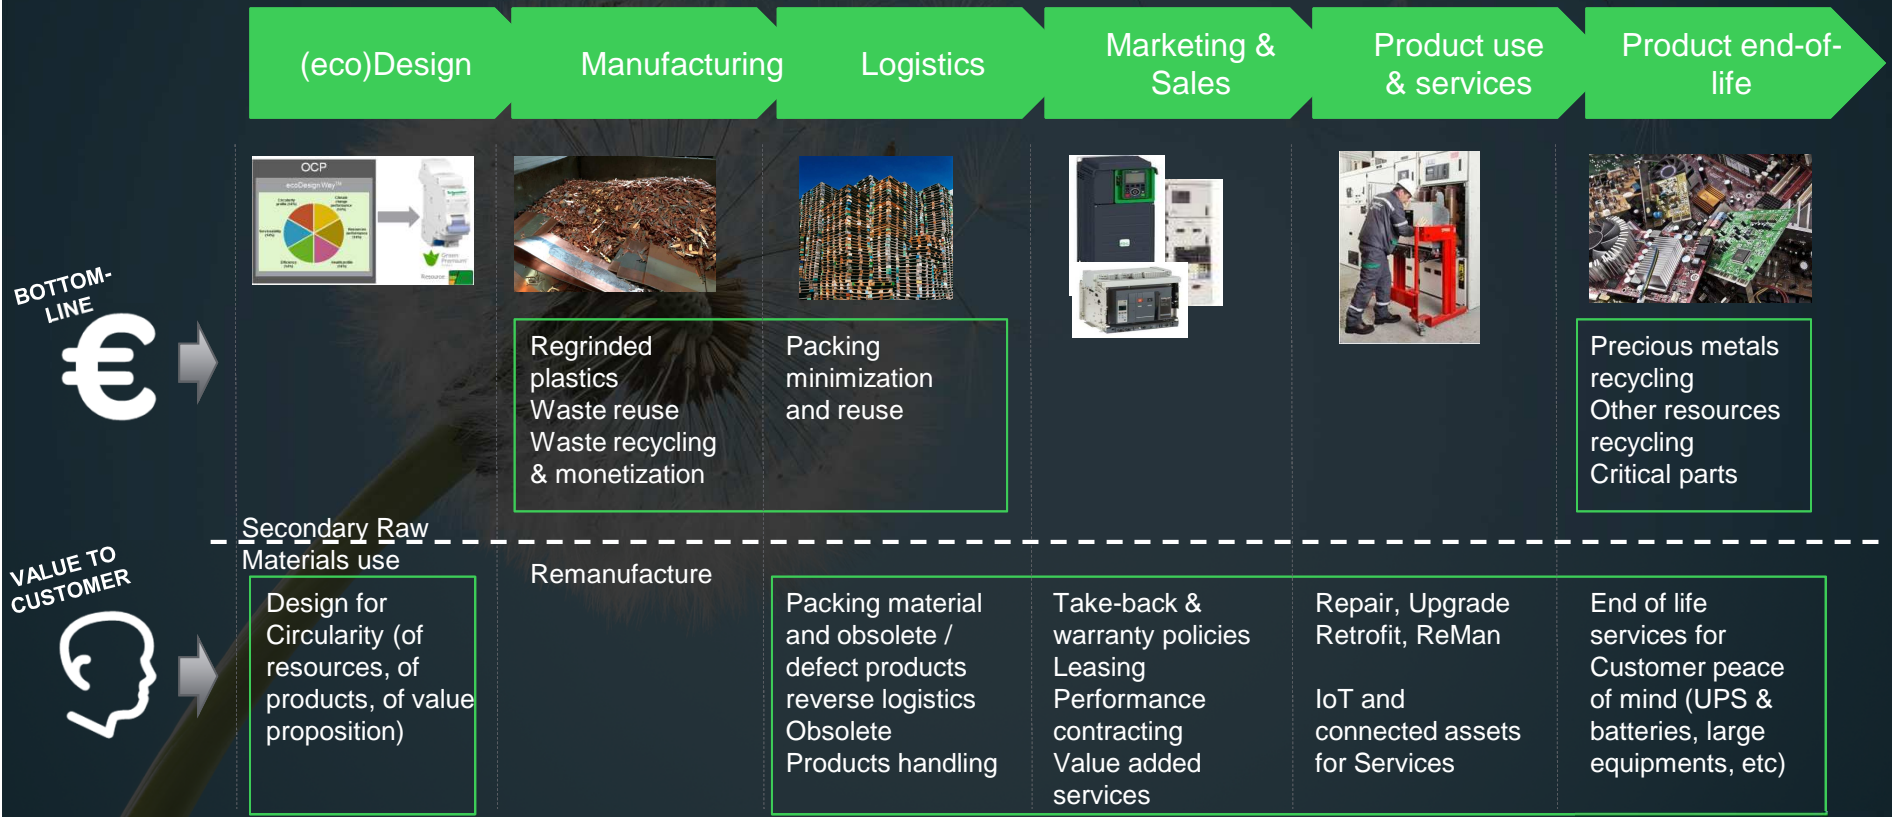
(eco)Design

Manufacturing

Logistics

Marketing & Sales

Product use & services

Product end-of-life

OCP

ecoDesign Way

BOTTOM-LINE

€

Regrinded plastics
Waste reuse
Waste recycling & monetization

Packing minimization and reuse

Precious metals recycling
Other resources recycling
Critical parts

Secondary Raw Materials use

VALUE TO CUSTOMER

Remanufacture

Design for Circularity (of resources, of products, of value proposition)

Packing material and obsolete / defect products reverse logistics
Obsolete Products handling

Take-back & warranty policies
Leasing
Performance contracting
Value added services

Repair, Upgrade Retrofit, ReMan

IoT and connected assets for Services

End of life services for Customer peace of mind (UPS & batteries, large equipments, etc)